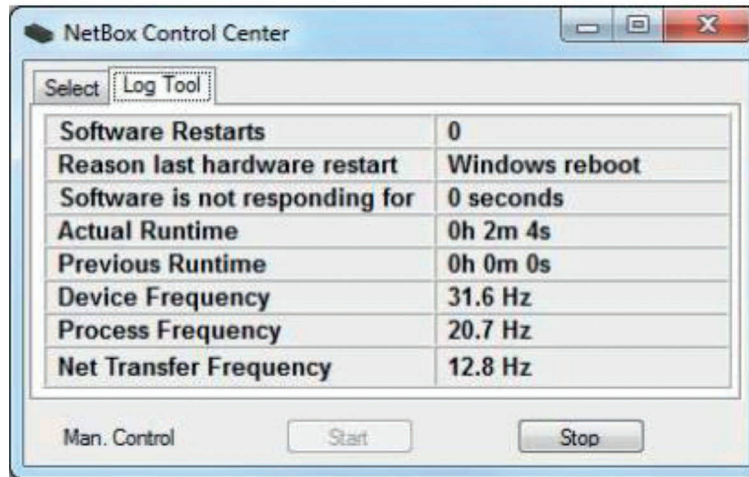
NetBox Control Center

Select | Log Tool

| | |
|---|---|
| Software Restarts | 0 |
| Reason last hardware restart | Windows reboot |
| Software is not responding for | 0 seconds |
| Actual Runtime | 0h 2m 4s |
| Previous Runtime | 0h 0m 0s |
| Device Frequency | 31.6 Hz |
| Process Frequency | 20.7 Hz |
| Net Transfer Frequency | 12.8 Hz |

Man. Control | Start | Stop